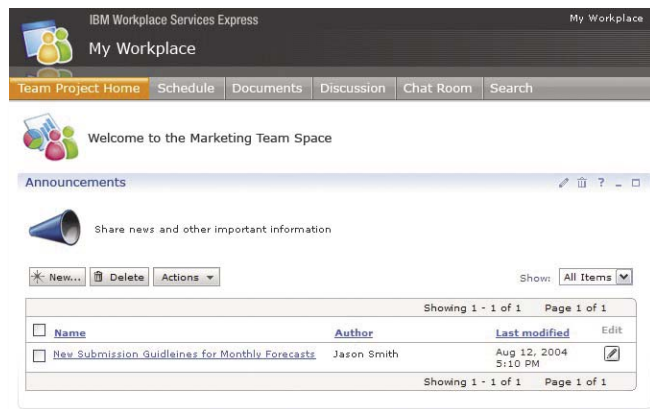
IBM Workplace Services Express

My Workplace

My Workplace

Team Project Home | Schedule | Documents | Discussion | Chat Room | Search

Welcome to the Marketing Team Space

Announcements

Share news and other important information

New... | Delete | Actions

Show: All Items

Showing 1 - 1 of 1 Page 1 of 1

| Name | Author | Last modified | Edit |
|---|---|---|---|
| New Submission Guidleines for Monthly Forecasts | Jason Smith | Aug 12, 2004 5:10 PM | |

Showing 1 - 1 of 1 Page 1 of 1